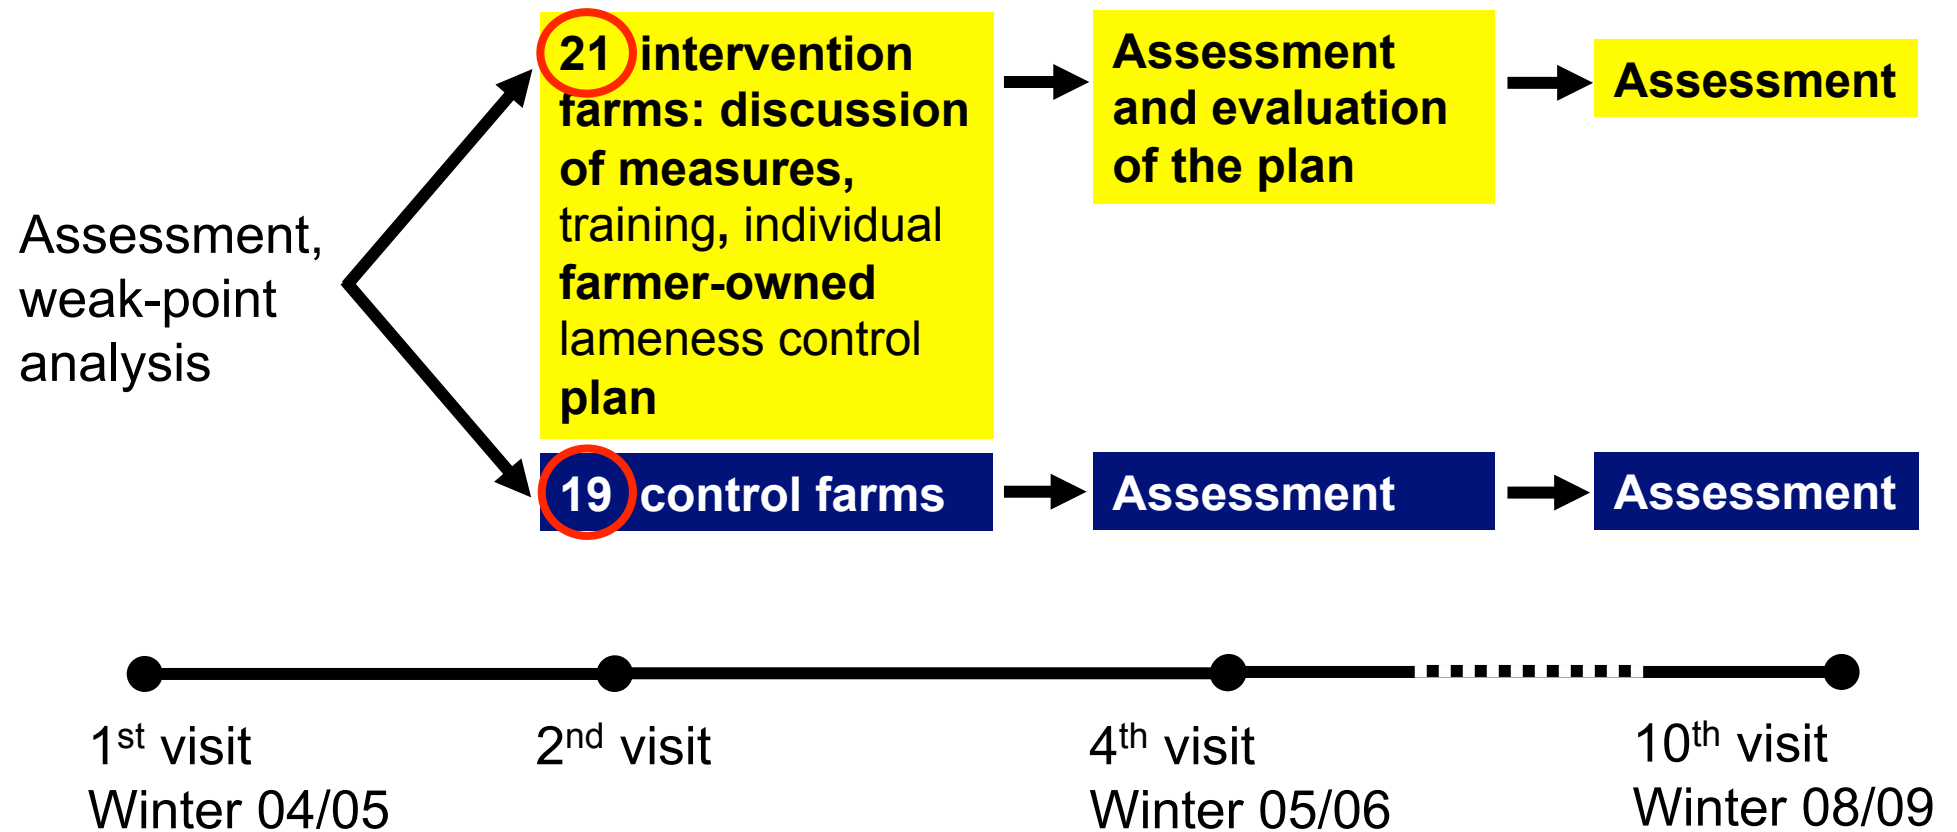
Assessment, weak-point analysis

21 intervention farms: discussion of measures, training, individual farmer-owned lameness control plan

Assessment and evaluation of the plan

Assessment

19 control farms

Assessment

Assessment

1$^{st}$ visit
Winter 04/05

2$^{nd}$ visit

4$^{th}$ visit
Winter 05/06

10$^{th}$ visit
Winter 08/09